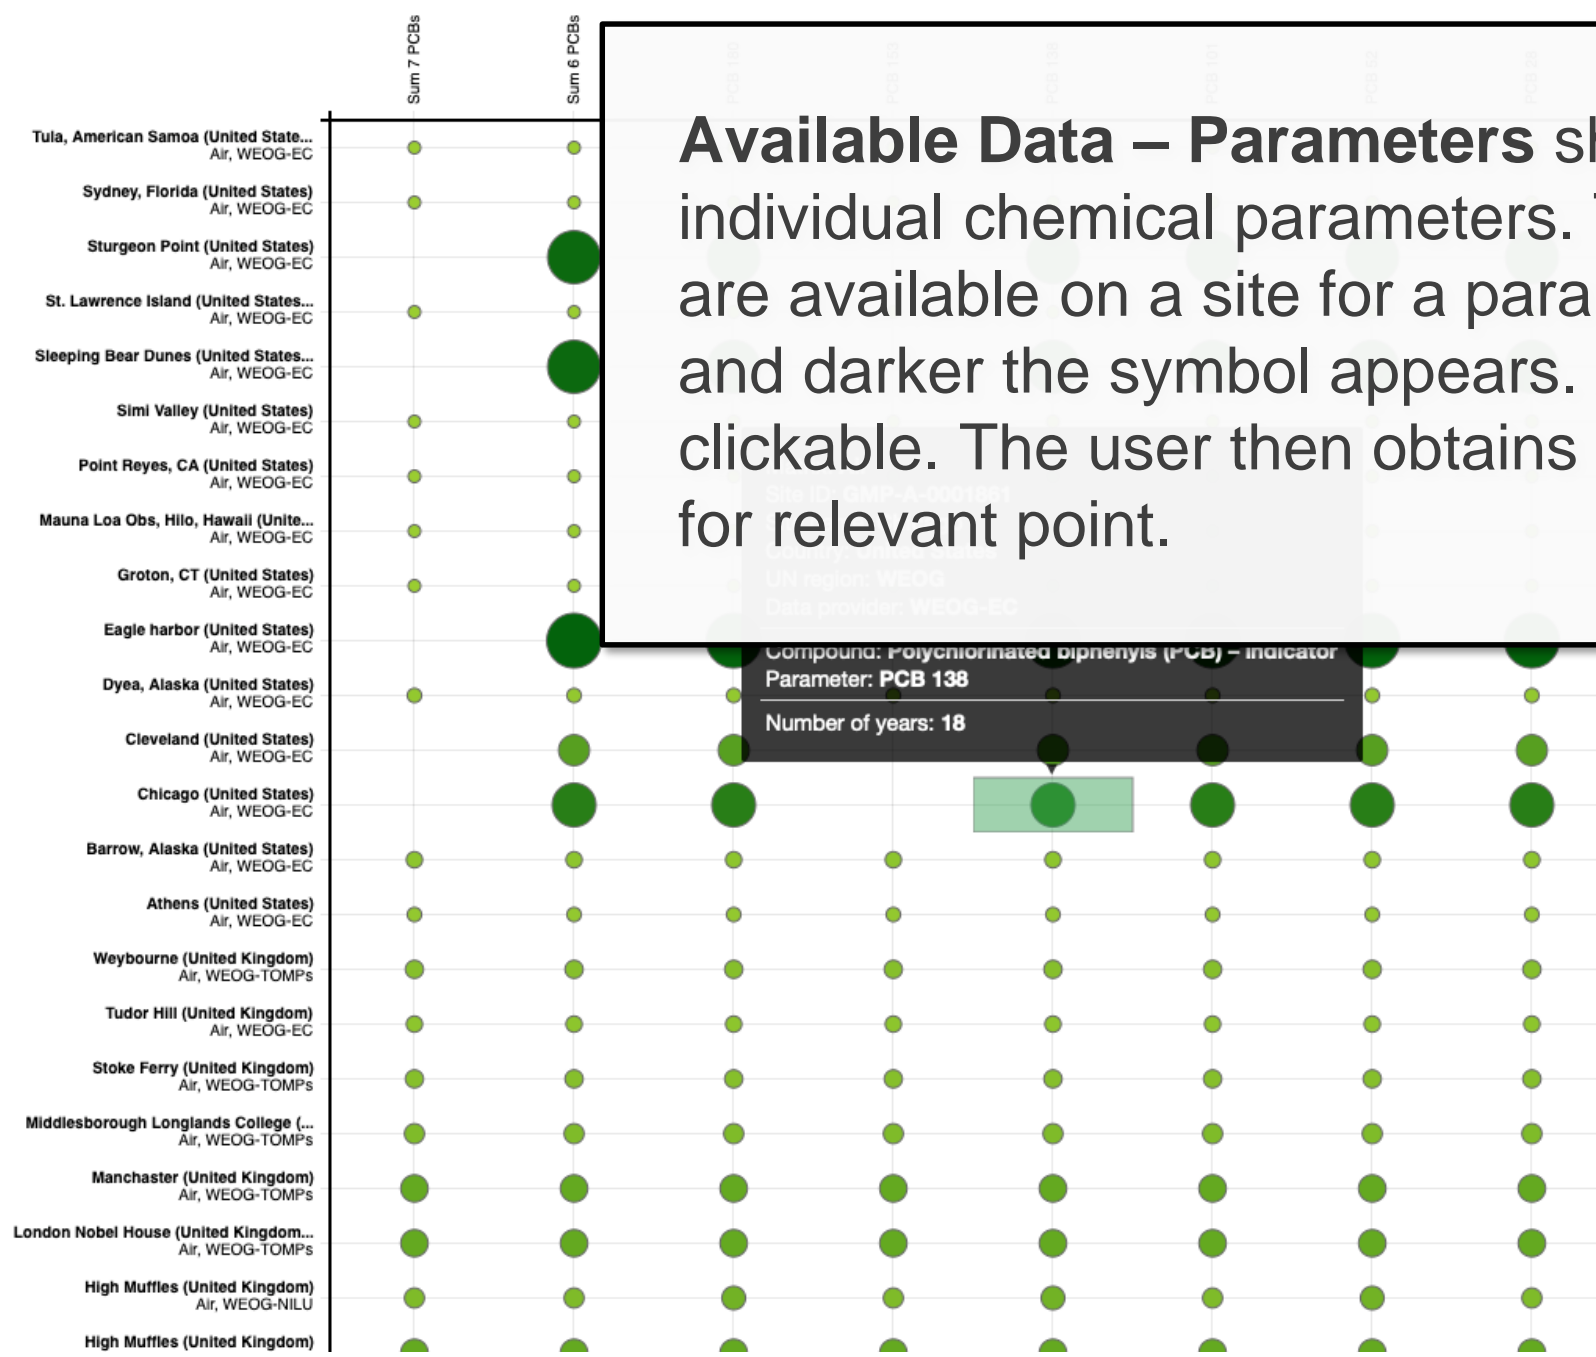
Sum 7 PCBs

Sum 6 PCBs

**Available Data – Parameters** sh individual chemical parameters. are available on a site for a para and darker the symbol appears. clickable. The user then obtains for relevant point.

Tula, American Samoa (United State...
Air, WEOG-EC

Sydney, Florida (United States)
Air, WEOG-EC

Sturgeon Point (United States)
Air, WEOG-EC

St. Lawrence Island (United States...
Air, WEOG-EC

Sleeping Bear Dunes (United States...
Air, WEOG-EC

Simi Valley (United States)
Air, WEOG-EC

Point Reyes, CA (United States)
Air, WEOG-EC

Mauna Loa Obs, Hilo, Hawaii (Unite...
Air, WEOG-EC

Groton, CT (United States)
Air, WEOG-EC

Eagle harbor (United States)
Air, WEOG-EC

Dyea, Alaska (United States)
Air, WEOG-EC

Cleveland (United States)
Air, WEOG-EC

Chicago (United States)
Air, WEOG-EC

Barrow, Alaska (United States)
Air, WEOG-EC

Athens (United States)
Air, WEOG-EC

Weybourne (United Kingdom)
Air, WEOG-TOMPs

Tudor Hill (United Kingdom)
Air, WEOG-EC

Stoke Ferry (United Kingdom)
Air, WEOG-TOMPs

Middlesborough Longlands College (...
Air, WEOG-TOMPs

Manchaster (United Kingdom)
Air, WEOG-TOMPs

London Nobel House (United Kingdom...
Air, WEOG-TOMPs

High Muffles (United Kingdom)
Air, WEOG-NILU

High Muffles (United Kingdom)

Compound: Polychlorinated biphenyls (PCB) – indicator
Parameter: PCB 138
Number of years: 18